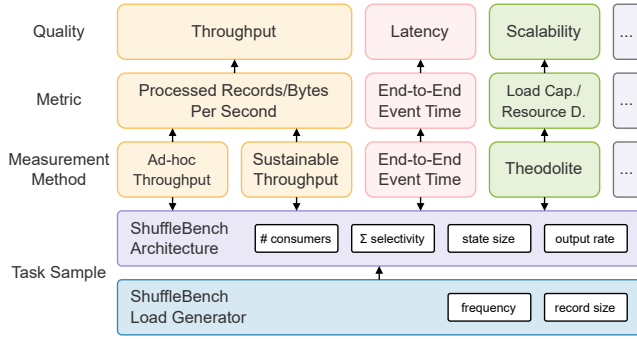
Quality

Throughput

Latency

Scalability

...

Metric

Processed Records/Bytes Per Second

End-to-End Event Time

Load Cap./ Resource D.

...

Measurement Method

Ad-hoc Throughput

Sustainable Throughput

End-to-End Event Time

Theodolite

...

Task Sample

ShuffleBench Architecture

# consumers

Σ selectivity

state size

output rate

ShuffleBench Load Generator

frequency

record size